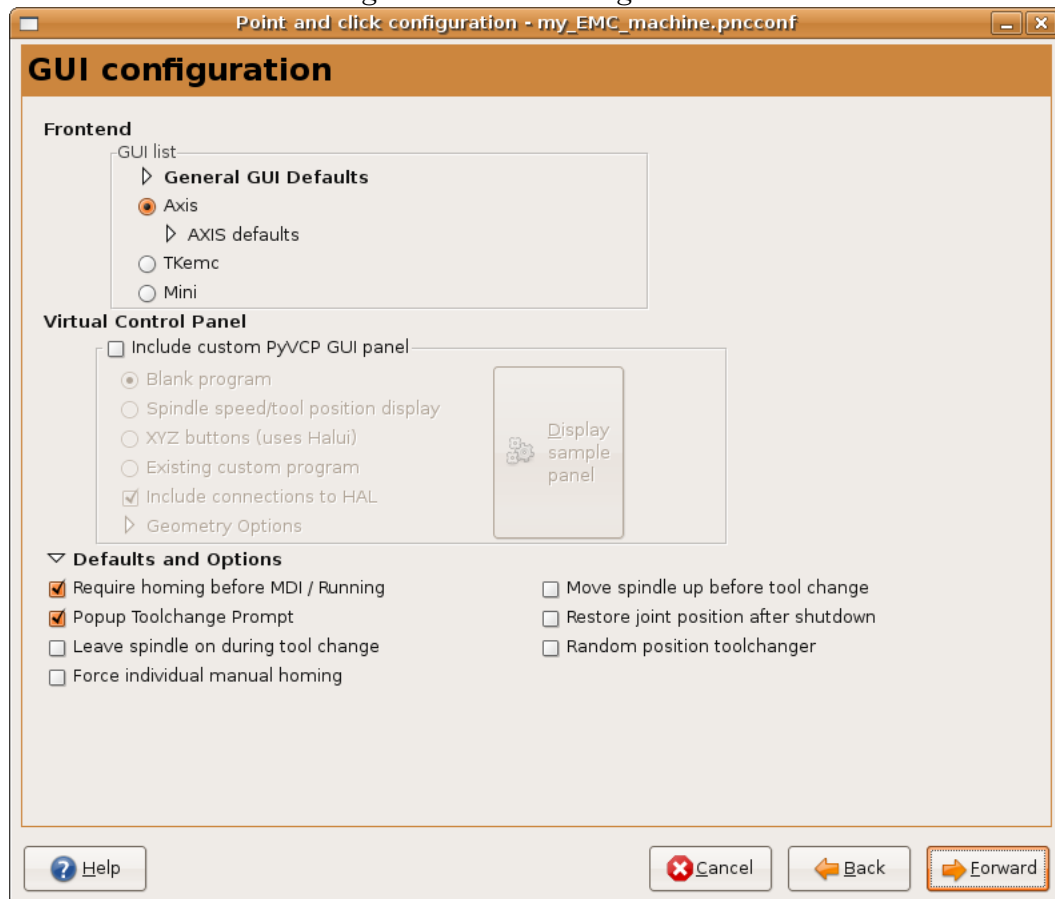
Point and click configuration - my_EMC_machine.pncconf

GUI configuration

Frontend

GUI list

General GUI Defaults

Axis

AXIS defaults

TKemc

Mini

Virtual Control Panel

Include custom PyVCP GUI panel

Blank program

Spindle speed/tool position display

XYZ buttons (uses Halui)

Existing custom program

Include connections to HAL

Geometry Options

Display sample panel

Defaults and Options

Require homing before MDI / Running

Popup Toolchange Prompt

Leave spindle on during tool change

Force individual manual homing

Move spindle up before tool change

Restore joint position after shutdown

Random position toolchanger

Help

Cancel

Back

Forward